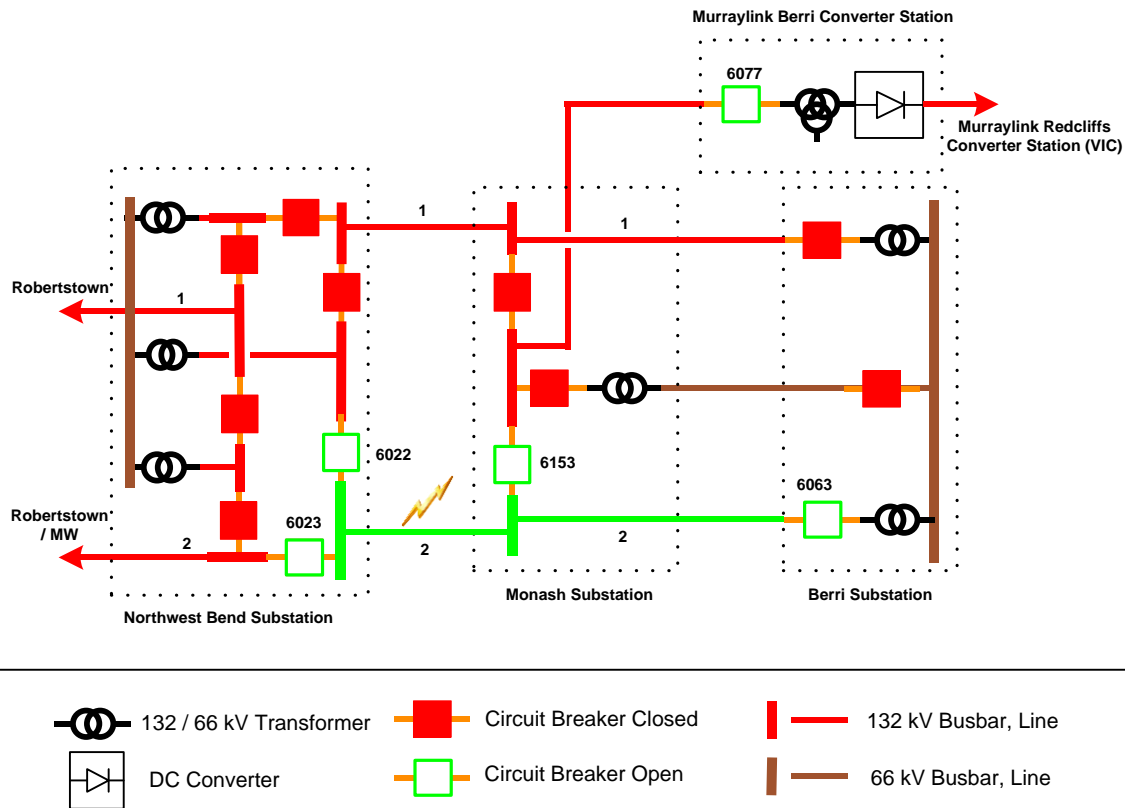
Murraylink Berri Converter Station

6077

Murraylink Redcliffs Converter Station (VIC)

1

1

Robertstown

1

6022

6153

6063

Robertstown / MW

6023

2

2

2

Northwest Bend Substation

Monash Substation

Berri Substation

132 / 66 kV Transformer

Circuit Breaker Closed

132 kV Busbar, Line

DC Converter

Circuit Breaker Open

66 kV Busbar, Line